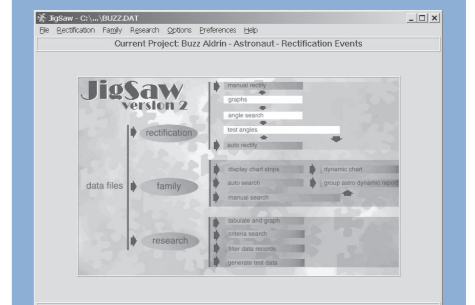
JigSaw - C:\...\BUZZ.DAT

File Rectification Family Research Options Preferences Help

Current Project: Buzz Aldrin - Astronaut - Rectification Events

JigSaw version 2

data files

rectification

family

research

manual rectify

graphs

angle search

test angles

auto rectify

display chart strips

dynamic chart

auto search

group astro dynamic report

manual search

tabulate and graph

criteria search

filter data records

generate test data